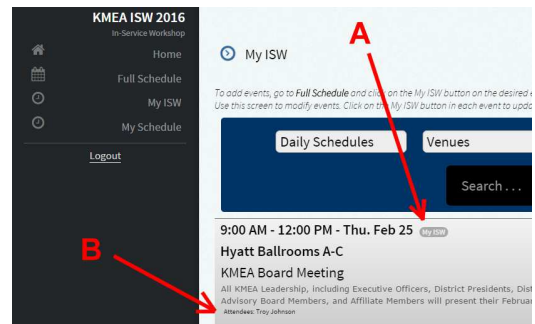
KMEA ISW 2016
In-Service Workshop
Home
Full Schedule
My ISW
My Schedule
Logout

My ISW

To add events, go to Full Schedule and click on the My ISW button on the desired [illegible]
Use this screen to modify events. Click on the My ISW button in each event to upd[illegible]

Daily Schedules
Venues
Search . . .

A

9:00 AM - 12:00 PM - Thu. Feb 25 My ISW
Hyatt Ballrooms A-C
KMEA Board Meeting
All KMEA Leadership, including Executive Officers, District Presidents, Dist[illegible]
Advisory Board Members, and Affiliate Members will present their Februa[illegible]
Attendees: Troy Johnson

B